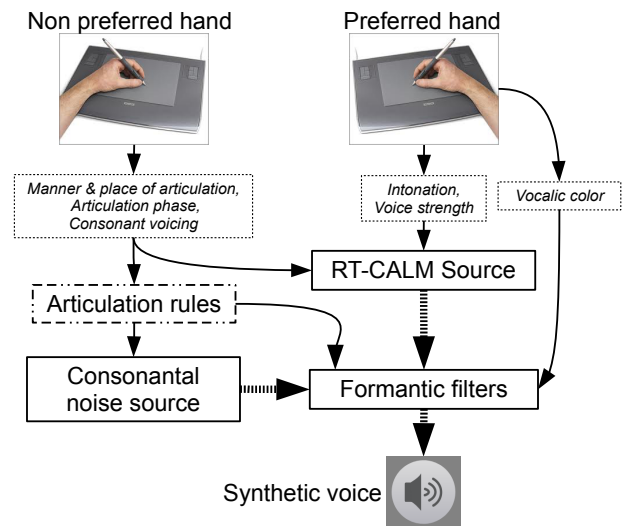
Non preferred hand

Preferred hand

Manner & place of articulation, Articulation phase, Consonant voicing

Intonation, Voice strength

Vocalic color

RT-CALM Source

Articulation rules

Consonantal noise source

Formantic filters

Synthetic voice